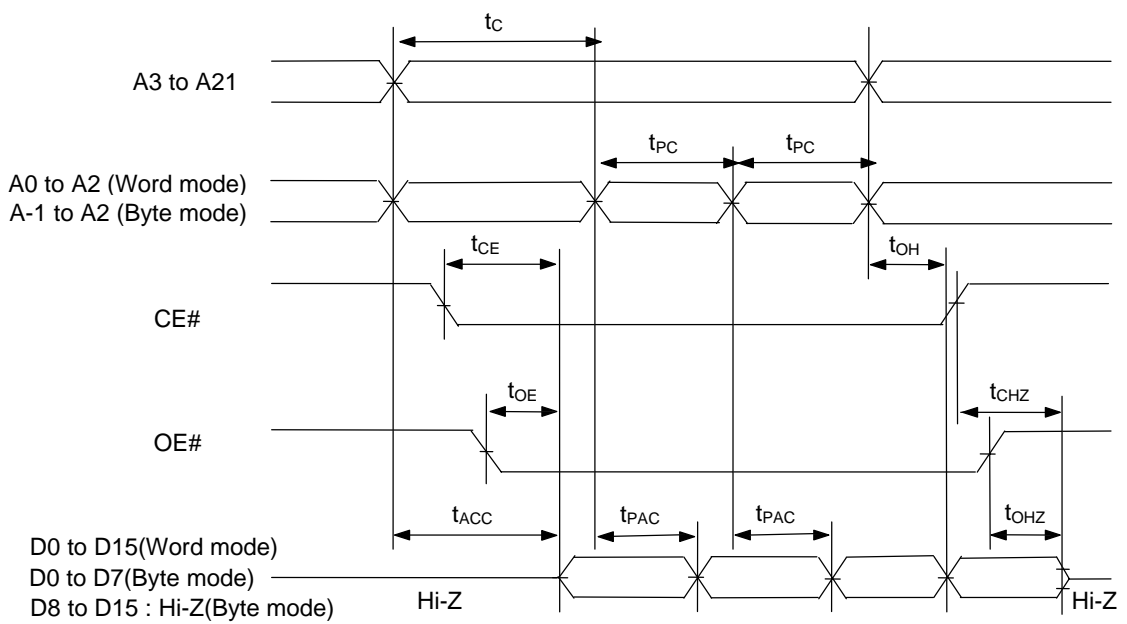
$t_C$

A3 to A21

$t_{PC}$

$t_{PC}$

A0 to A2 (Word mode)
A-1 to A2 (Byte mode)

$t_{CE}$

$t_{OH}$

CE#

$t_{OE}$

$t_{CHZ}$

OE#

$t_{ACC}$

$t_{PAC}$

$t_{PAC}$

$t_{OHZ}$

D0 to D15(Word mode)
D0 to D7(Byte mode)
D8 to D15 : Hi-Z(Byte mode)

Hi-Z

Hi-Z